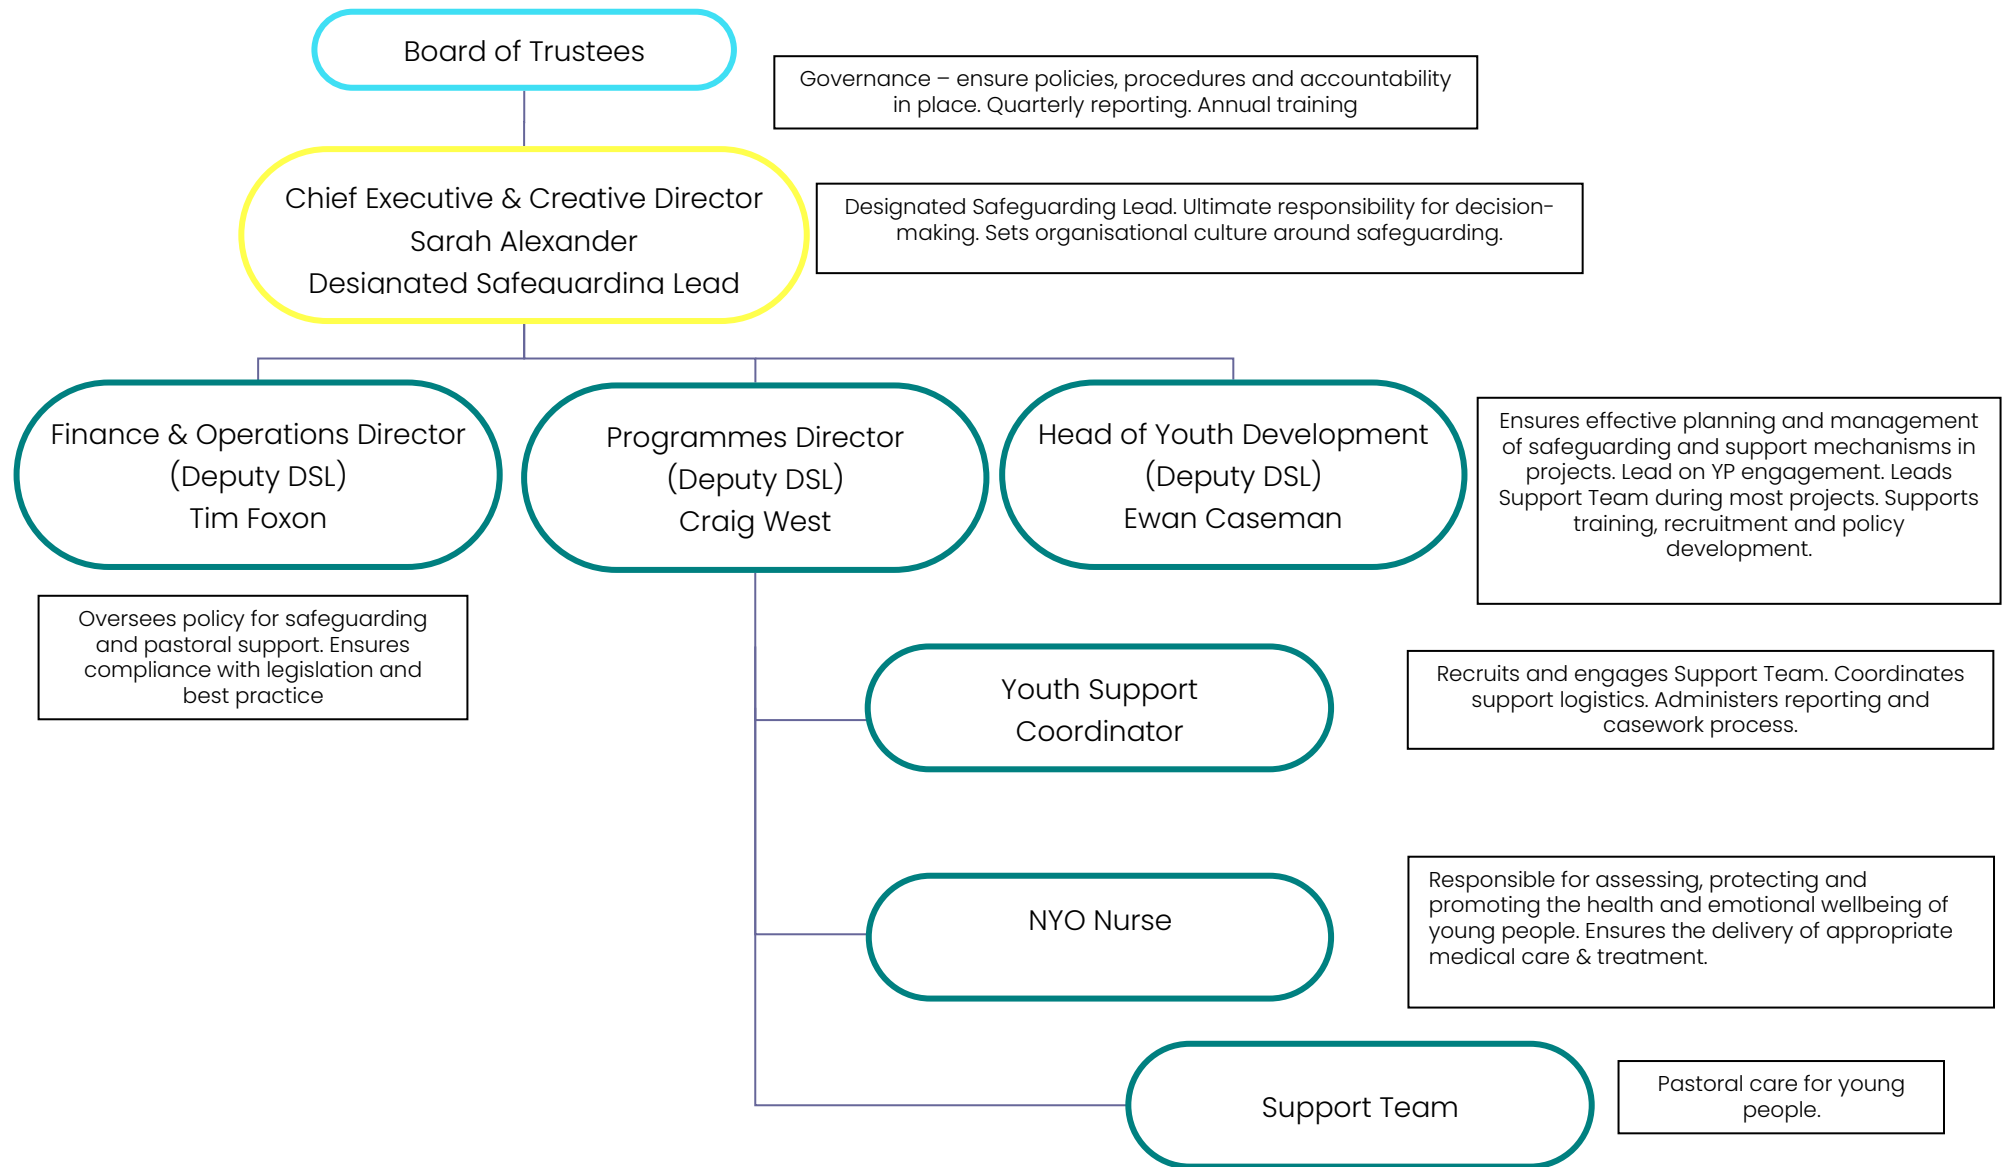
Board of Trustees

Governance – ensure policies, procedures and accountability in place. Quarterly reporting. Annual training

Chief Executive & Creative Director
Sarah Alexander
Designated Safeguarding Lead

Designated Safeguarding Lead. Ultimate responsibility for decision-making. Sets organisational culture around safeguarding.

Finance & Operations Director
(Deputy DSL)
Tim Foxon

Programmes Director
(Deputy DSL)
Craig West

Head of Youth Development
(Deputy DSL)
Ewan Caseman

Ensures effective planning and management of safeguarding and support mechanisms in projects. Lead on YP engagement. Leads Support Team during most projects. Supports training, recruitment and policy development.

Oversees policy for safeguarding and pastoral support. Ensures compliance with legislation and best practice

Youth Support Coordinator

Recruits and engages Support Team. Coordinates support logistics. Administers reporting and casework process.

NYO Nurse

Responsible for assessing, protecting and promoting the health and emotional wellbeing of young people. Ensures the delivery of appropriate medical care & treatment.

Support Team

Pastoral care for young people.